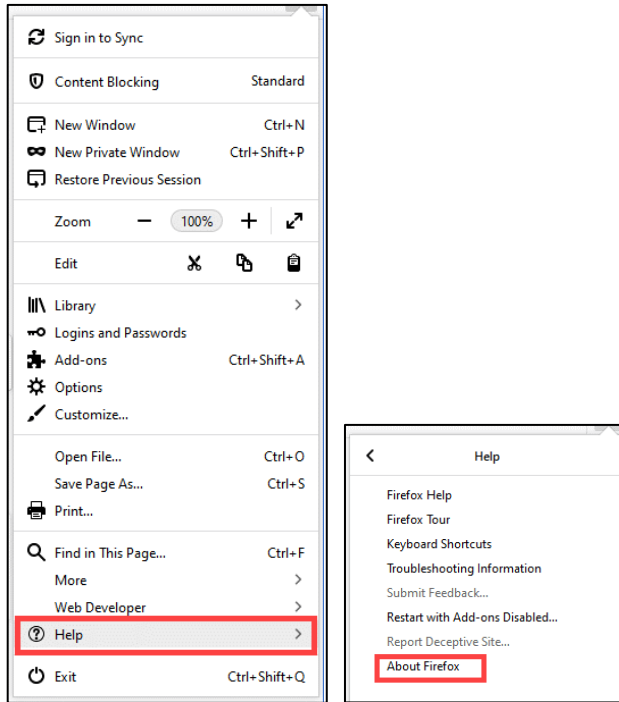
Sign in to Sync

Content Blocking Standard

New Window Ctrl+N
New Private Window Ctrl+Shift+P
Restore Previous Session

Zoom − 100% + 

Edit

Library >
Logins and Passwords
Add-ons Ctrl+Shift+A
Options
Customize...

Open File... Ctrl+O
Save Page As... Ctrl+S
Print...

Find in This Page... Ctrl+F
More >
Web Developer >
Help >

Exit Ctrl+Shift+Q

Help

Firefox Help
Firefox Tour
Keyboard Shortcuts
Troubleshooting Information
Submit Feedback...
Restart with Add-ons Disabled...
Report Deceptive Site...
About Firefox